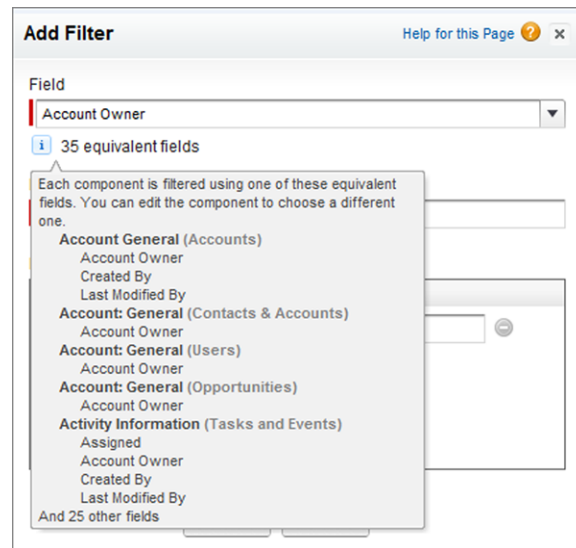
Add Filter

Help for this Page ?

×

Field

Account Owner

i 35 equivalent fields

Each component is filtered using one of these equivalent fields. You can edit the component to choose a different one.

Account General (Accounts)
Account Owner
Created By
Last Modified By
Account: General (Contacts & Accounts)
Account Owner
Account: General (Users)
Account Owner
Account: General (Opportunities)
Account Owner
Activity Information (Tasks and Events)
Assigned
Account Owner
Created By
Last Modified By
And 25 other fields